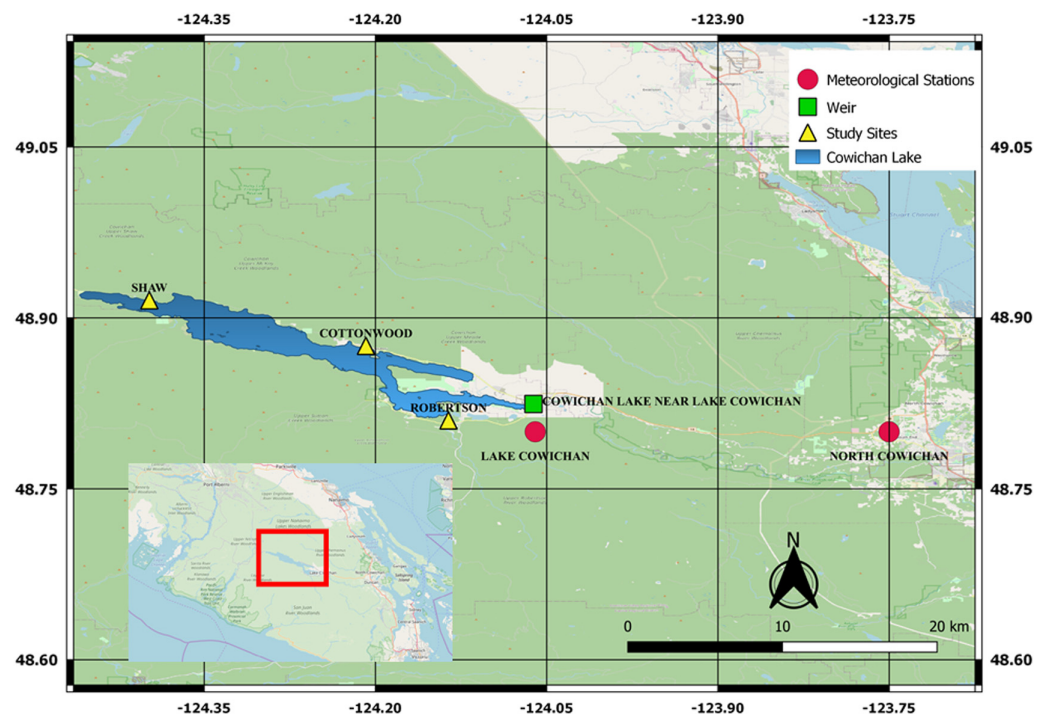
-124.35 -124.20 -124.05 -123.90 -123.75

Meteorological Stations
Weir
Study Sites
Cowichan Lake

49.05 49.05

SHAW
COTTONWOOD
ROBERTSON
COWICHAN LAKE NEAR LAKE COWICHAN
LAKE COWICHAN
NORTH COWICHAN

48.90 48.90

48.75 48.75

N

0 10 20 km

48.60 48.60

-124.35 -124.20 -124.05 -123.90 -123.75